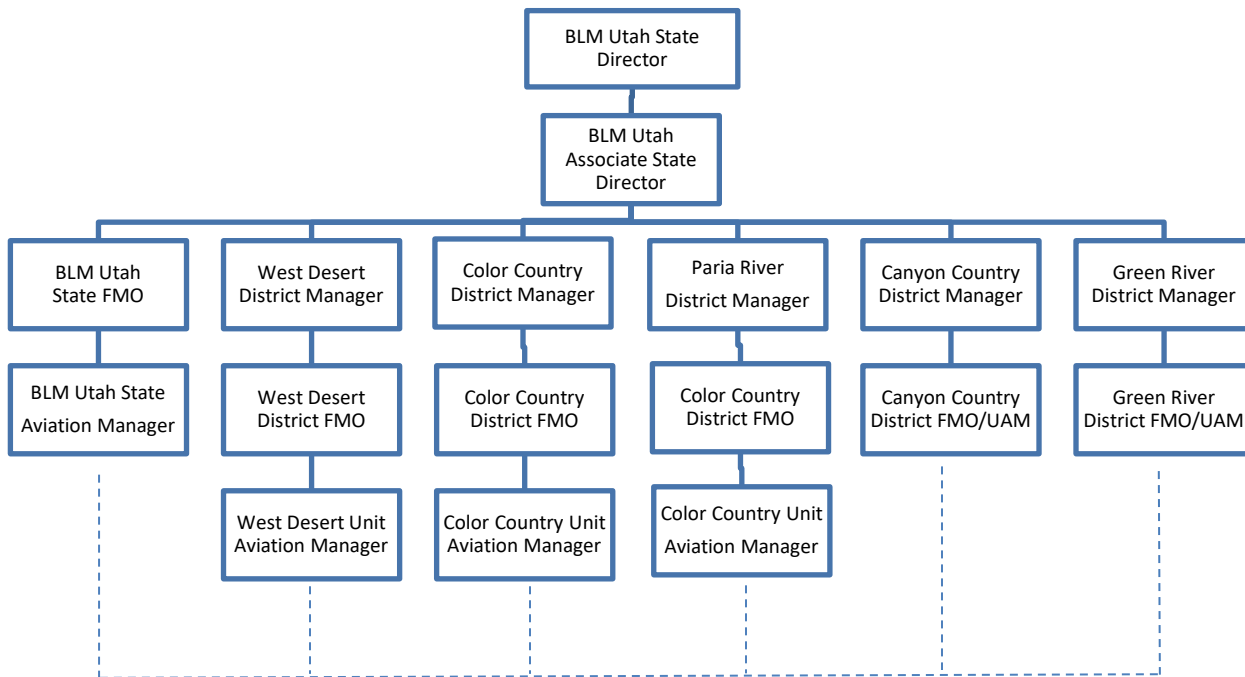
BLM Utah State Director

BLM Utah Associate State Director

BLM Utah State FMO

West Desert District Manager

Color Country District Manager

Paria River District Manager

Canyon Country District Manager

Green River District Manager

BLM Utah State Aviation Manager

West Desert District FMO

Color Country District FMO

Color Country District FMO

Canyon Country District FMO/UAM

Green River District FMO/UAM

West Desert Unit Aviation Manager

Color Country Unit Aviation Manager

Color Country Unit Aviation Manager